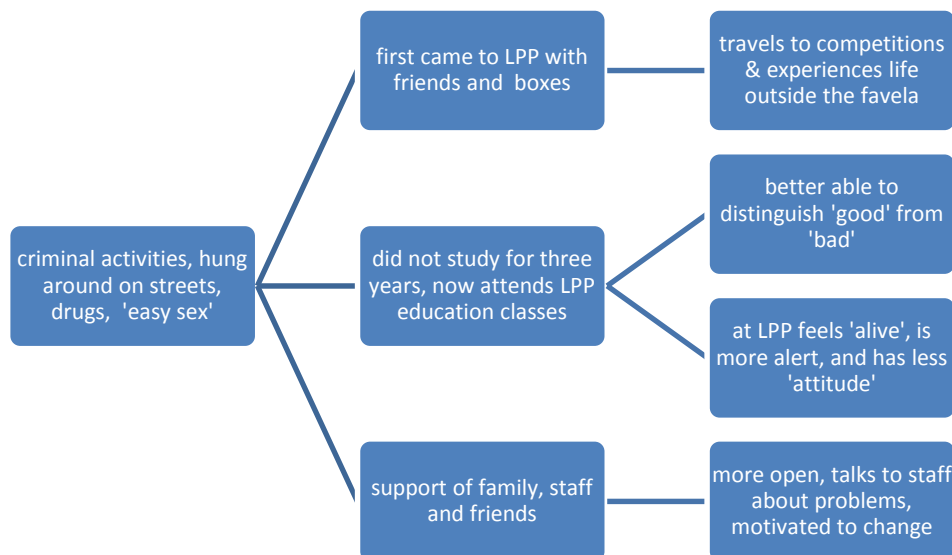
criminal activities, hung around on streets, drugs, 'easy sex'

first came to LPP with friends and boxes

travels to competitions & experiences life outside the favela

did not study for three years, now attends LPP education classes

better able to distinguish 'good' from 'bad'

at LPP feels 'alive', is more alert, and has less 'attitude'

support of family, staff and friends

more open, talks to staff about problems, motivated to change